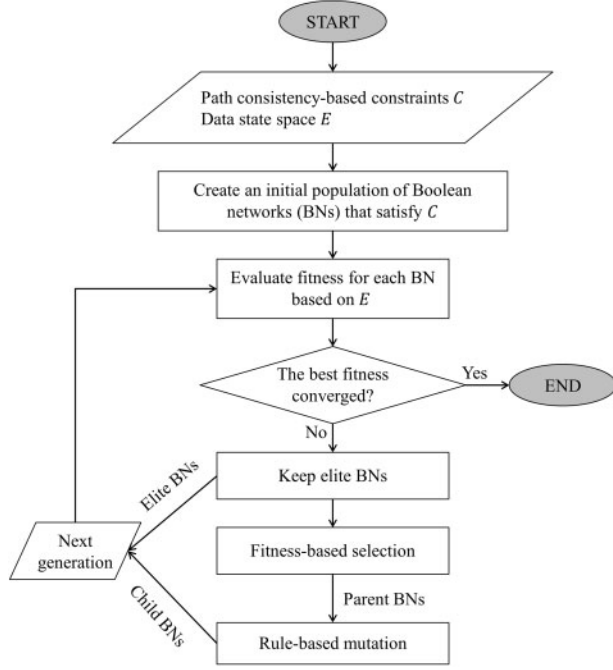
START

Path consistency-based constraints $C$
Data state space $E$

Create an initial population of Boolean networks (BNs) that satisfy $C$

Evaluate fitness for each BN based on $E$

The best fitness converged?

Yes

END

No

Keep elite BNs

Elite BNs

Next generation

Fitness-based selection

Parent BNs

Child BNs

Rule-based mutation